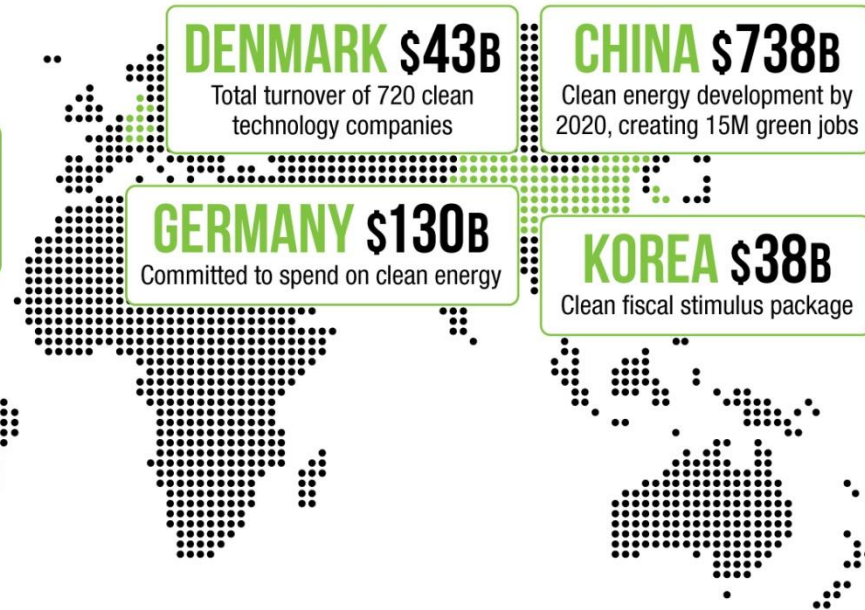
DENMARK $43B
Total turnover of 720 clean technology companies

CHINA $738B
Clean energy development by 2020, creating 15M green jobs

GERMANY $130B
Committed to spend on clean energy

KOREA $38B
Clean fiscal stimulus package